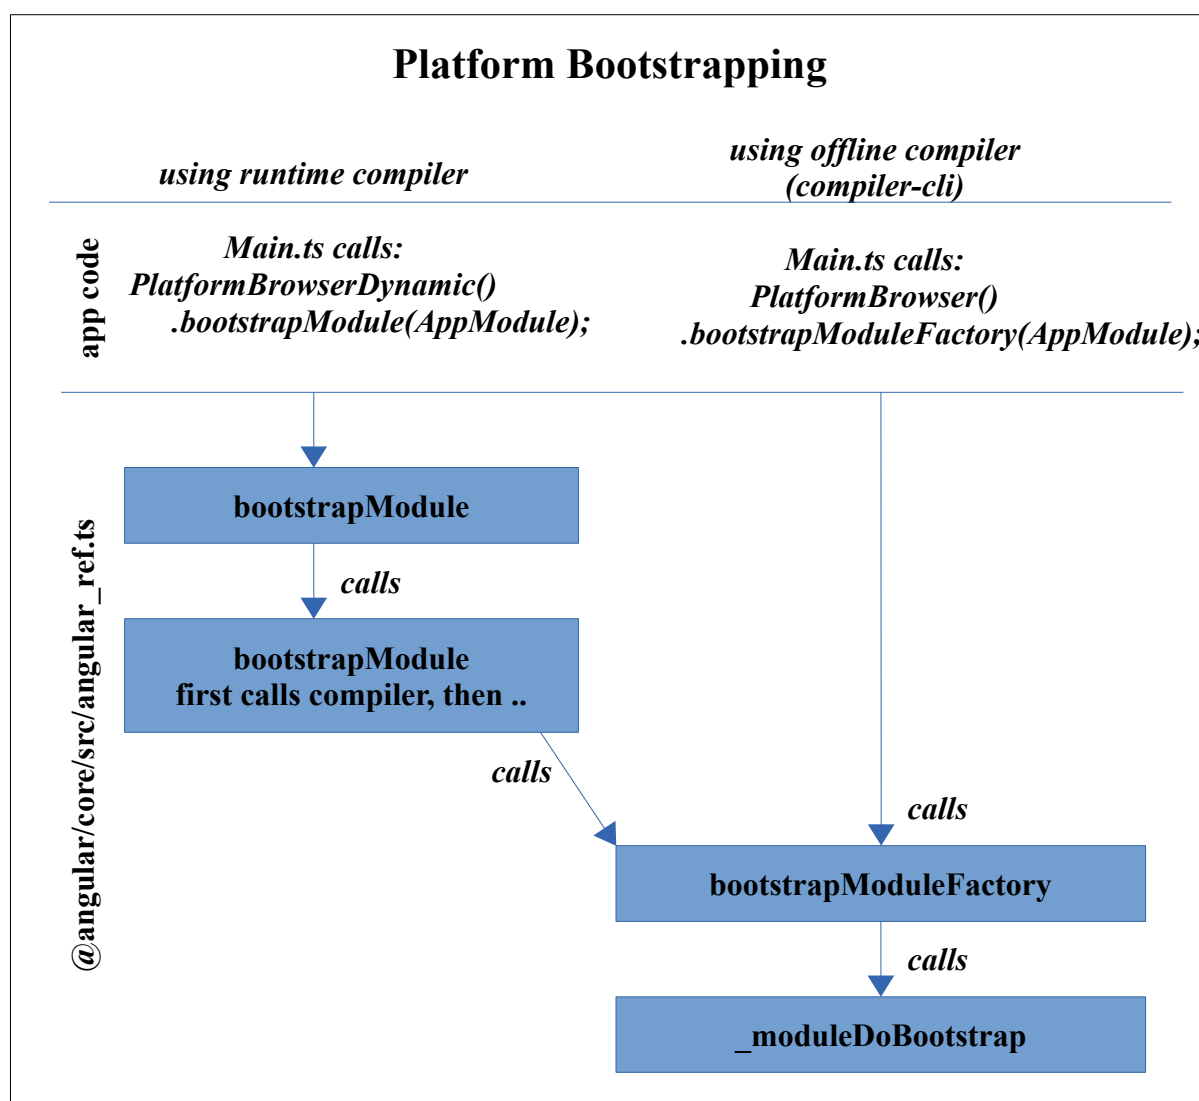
Platform Bootstrapping

using runtime compiler

using offline compiler (compiler-cli)

app code

Main.ts calls: PlatformBrowserDynamic() .bootstrapModule(AppModule);

Main.ts calls: PlatformBrowser() .bootstrapModuleFactory(AppModule);

@angular/core/src/angular_ref.ts

bootstrapModule

calls

bootstrapModule
first calls compiler, then ..

calls

calls

bootstrapModuleFactory

calls

_moduleDoBootstrap